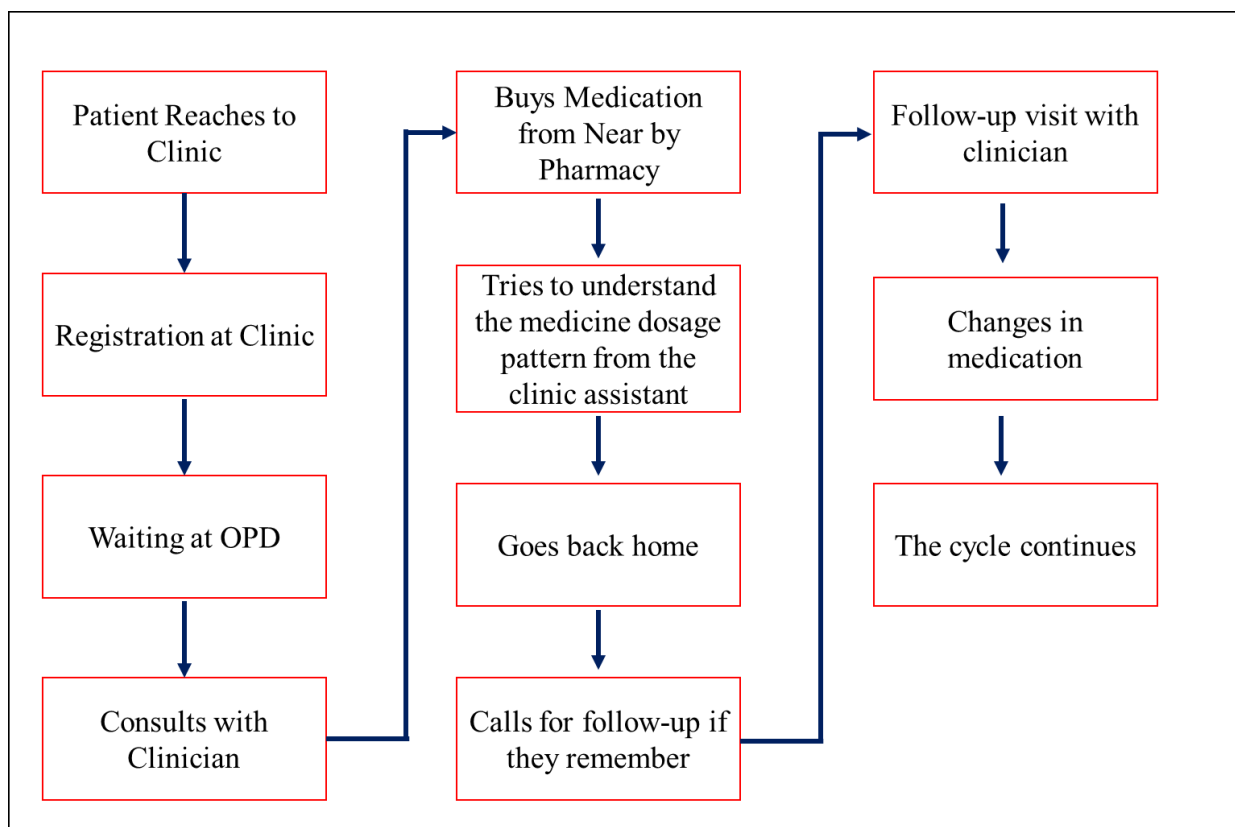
Patient Reaches to Clinic

Registration at Clinic

Waiting at OPD

Consults with Clinician

Buys Medication from Near by Pharmacy

Tries to understand the medicine dosage pattern from the clinic assistant

Goes back home

Calls for follow-up if they remember

Follow-up visit with clinician

Changes in medication

The cycle continues